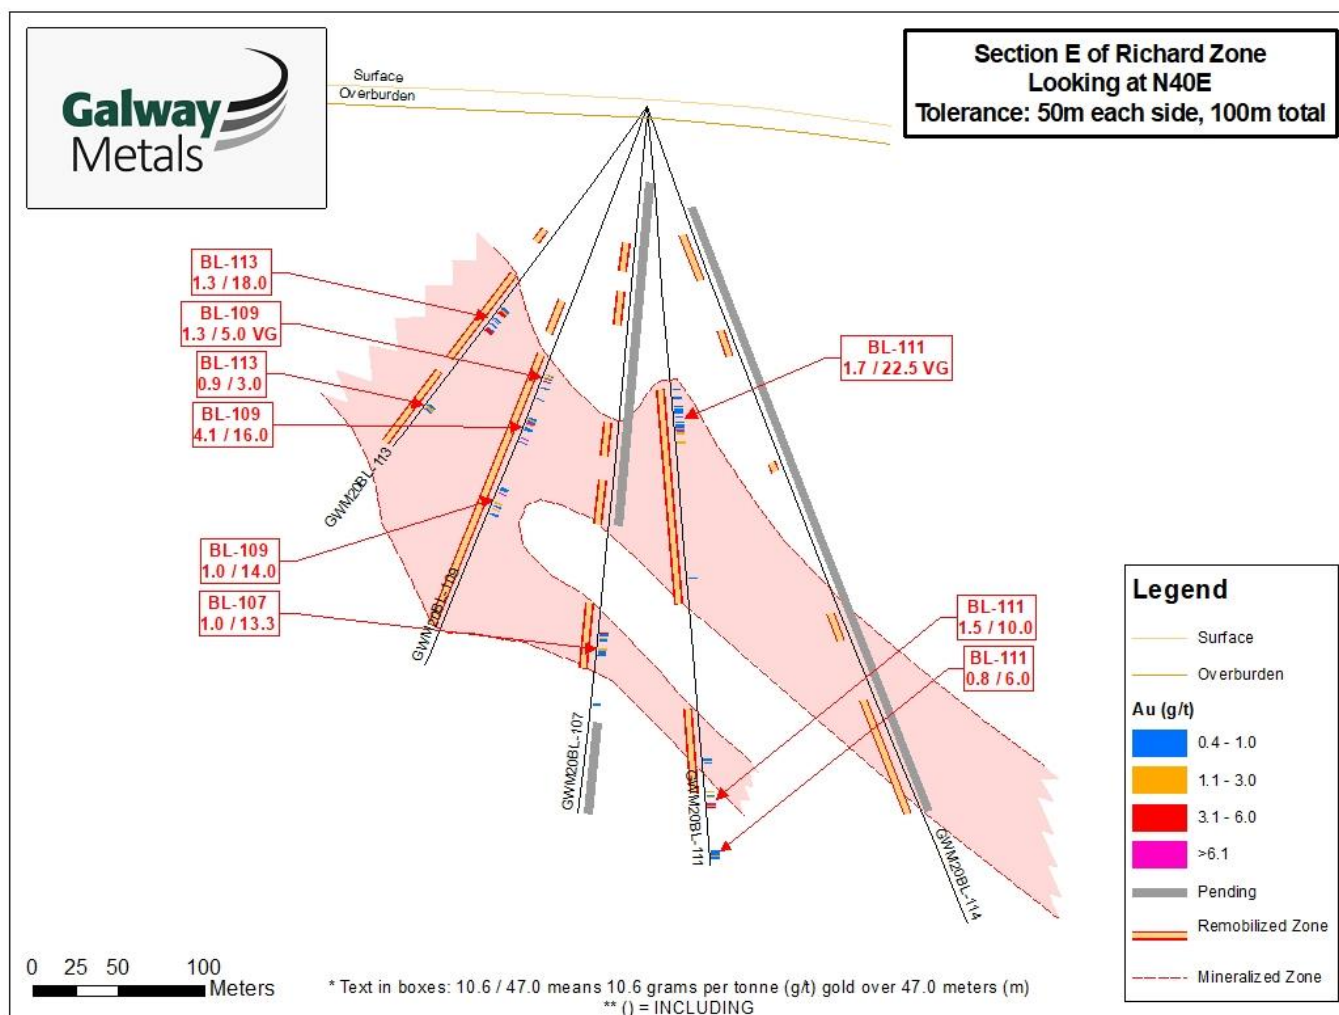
Galway Metals

Surface
Overburden

Section E of Richard Zone
Looking at N40E
Tolerance: 50m each side, 100m total

BL-113
1.3 / 18.0

BL-109
1.3 / 5.0 VG

BL-113
0.9 / 3.0

BL-109
4.1 / 16.0

BL-111
1.7 / 22.5 VG

BL-109
1.0 / 14.0

BL-107
1.0 / 13.3

BL-111
1.5 / 10.0

BL-111
0.8 / 6.0

GWM20BL-113
GWM20BL-109
GWM20BL-107
GWM20BL-111
GWM20BL-114

Legend
Surface
Overburden
Au (g/t)
0.4 - 1.0
1.1 - 3.0
3.1 - 6.0
>6.1
Pending
Remobilized Zone
Mineralized Zone

0 25 50 100
Meters

* Text in boxes: 10.6 / 47.0 means 10.6 grams per tonne (g/t) gold over 47.0 meters (m)
** () = INCLUDING